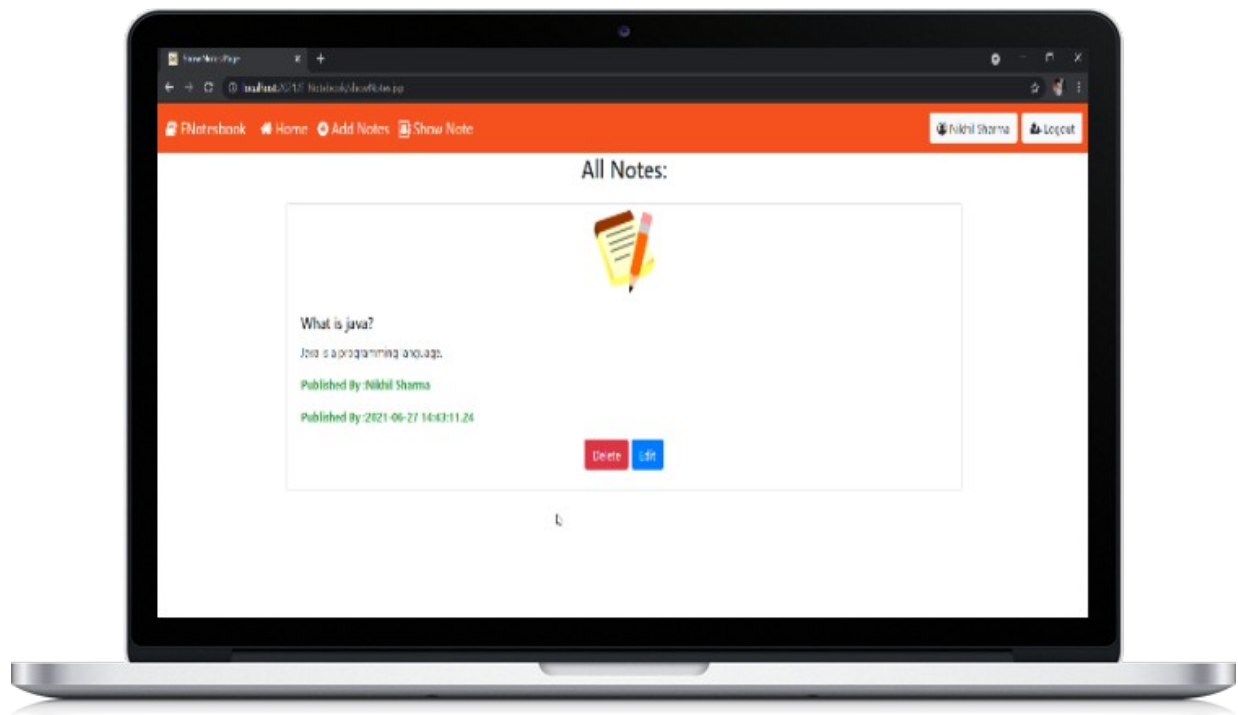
Show Notes Page

localhost:8080/Notebook/showNotes.jsp

ENotesbook Home Add Notes Show Note

Nikhil Sharma Logout

All Notes:

What is java?

Java is a programming language.

Published By :Nikhil Sharma

Published By :2021-06-27 14:43:11.24

Delete Edit